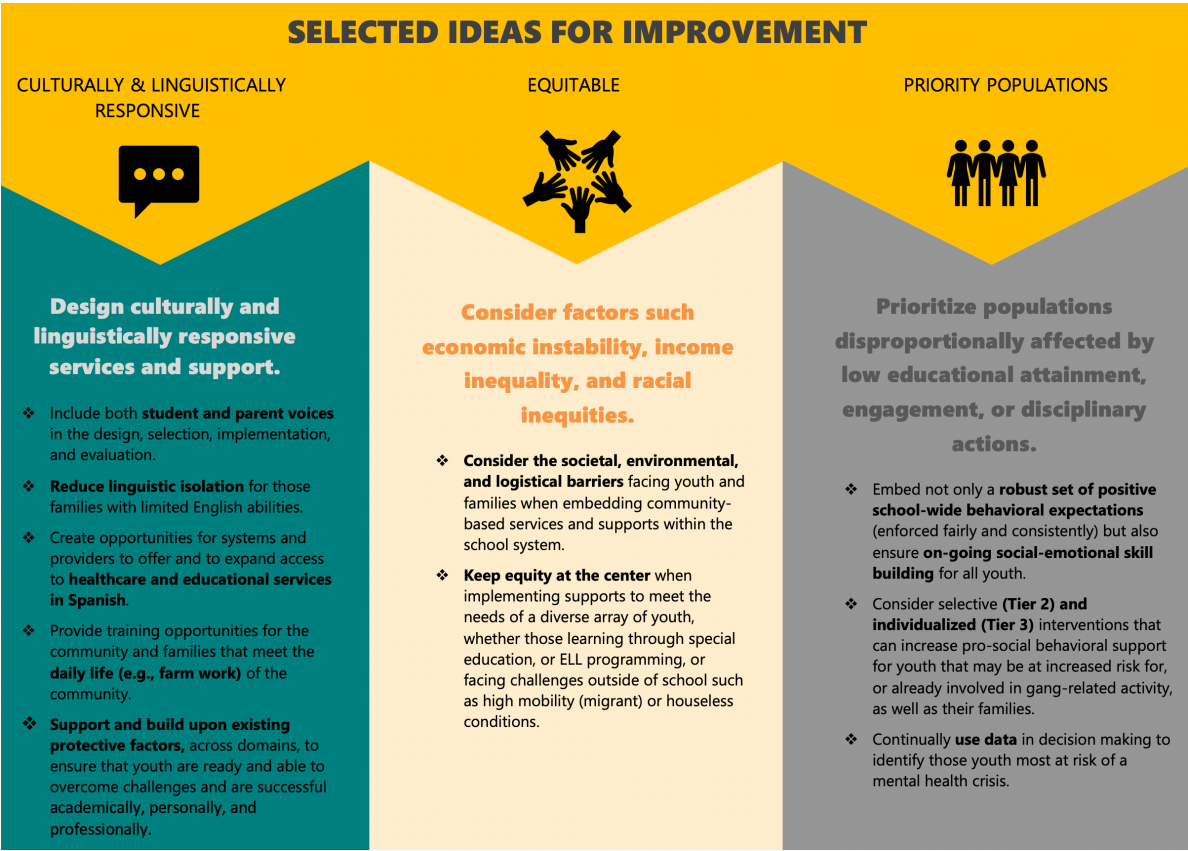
SELECTED IDEAS FOR IMPROVEMENT

CULTURALLY & LINGUISTICALLY RESPONSIVE

EQUITABLE

PRIORITY POPULATIONS

Design culturally and linguistically responsive services and support.

❖ Include both student and parent voices in the design, selection, implementation, and evaluation.

❖ Reduce linguistic isolation for those families with limited English abilities.

❖ Create opportunities for systems and providers to offer and to expand access to healthcare and educational services in Spanish.

❖ Provide training opportunities for the community and families that meet the daily life (e.g., farm work) of the community.

❖ Support and build upon existing protective factors, across domains, to ensure that youth are ready and able to overcome challenges and are successful academically, personally, and professionally.

Consider factors such economic instability, income inequality, and racial inequities.

❖ Consider the societal, environmental, and logistical barriers facing youth and families when embedding community-based services and supports within the school system.

❖ Keep equity at the center when implementing supports to meet the needs of a diverse array of youth, whether those learning through special education, or ELL programming, or facing challenges outside of school such as high mobility (migrant) or houseless conditions.

Prioritize populations disproportionally affected by low educational attainment, engagement, or disciplinary actions.

❖ Embed not only a robust set of positive school-wide behavioral expectations (enforced fairly and consistently) but also ensure on-going social-emotional skill building for all youth.

❖ Consider selective (Tier 2) and individualized (Tier 3) interventions that can increase pro-social behavioral support for youth that may be at increased risk for, or already involved in gang-related activity, as well as their families.

❖ Continually use data in decision making to identify those youth most at risk of a mental health crisis.